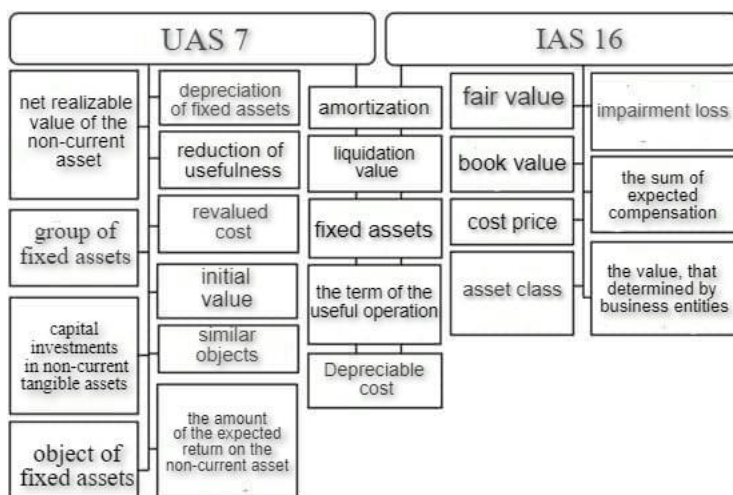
UAS 7

IAS 16

net realizable value of the non-current asset

group of fixed assets

capital investments in non-current tangible assets

object of fixed assets

depreciation of fixed assets

reduction of usefulness

revalued cost

initial value

similar objects

the amount of the expected return on the non-current asset

amortization

liquidation value

fixed assets

the term of the useful operation

Depreciable cost

fair value

book value

cost price

asset class

impairment loss

the sum of expected compensation

the value, that determined by business entities